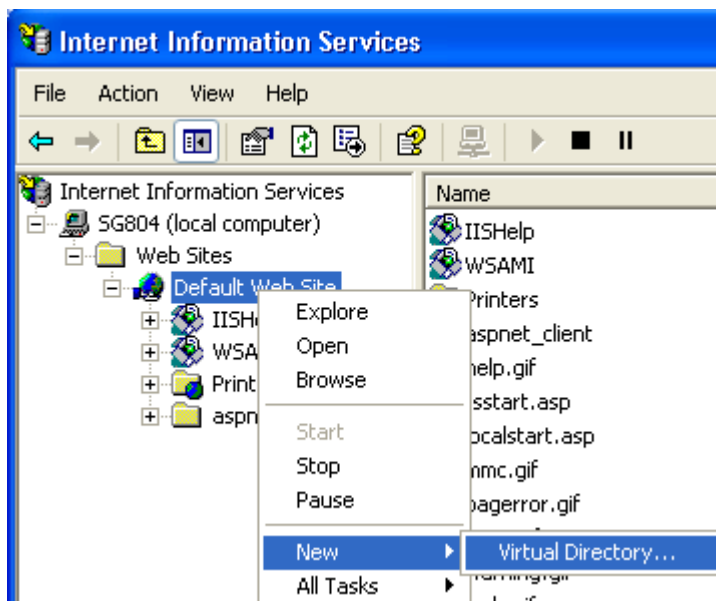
Internet Information Services

File Action View Help

Internet Information Services
SG804 (local computer)
Web Sites
Default Web Site
IISH
WSA
Print
aspn

Explore
Open
Browse
Start
Stop
Pause
New
All Tasks

Virtual Directory...

Name
IISHelp
WSAMI
Printers
aspnet_client
help.gif
sstart.asp
ocalstart.asp
mmc.gif
pagerror.gif
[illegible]